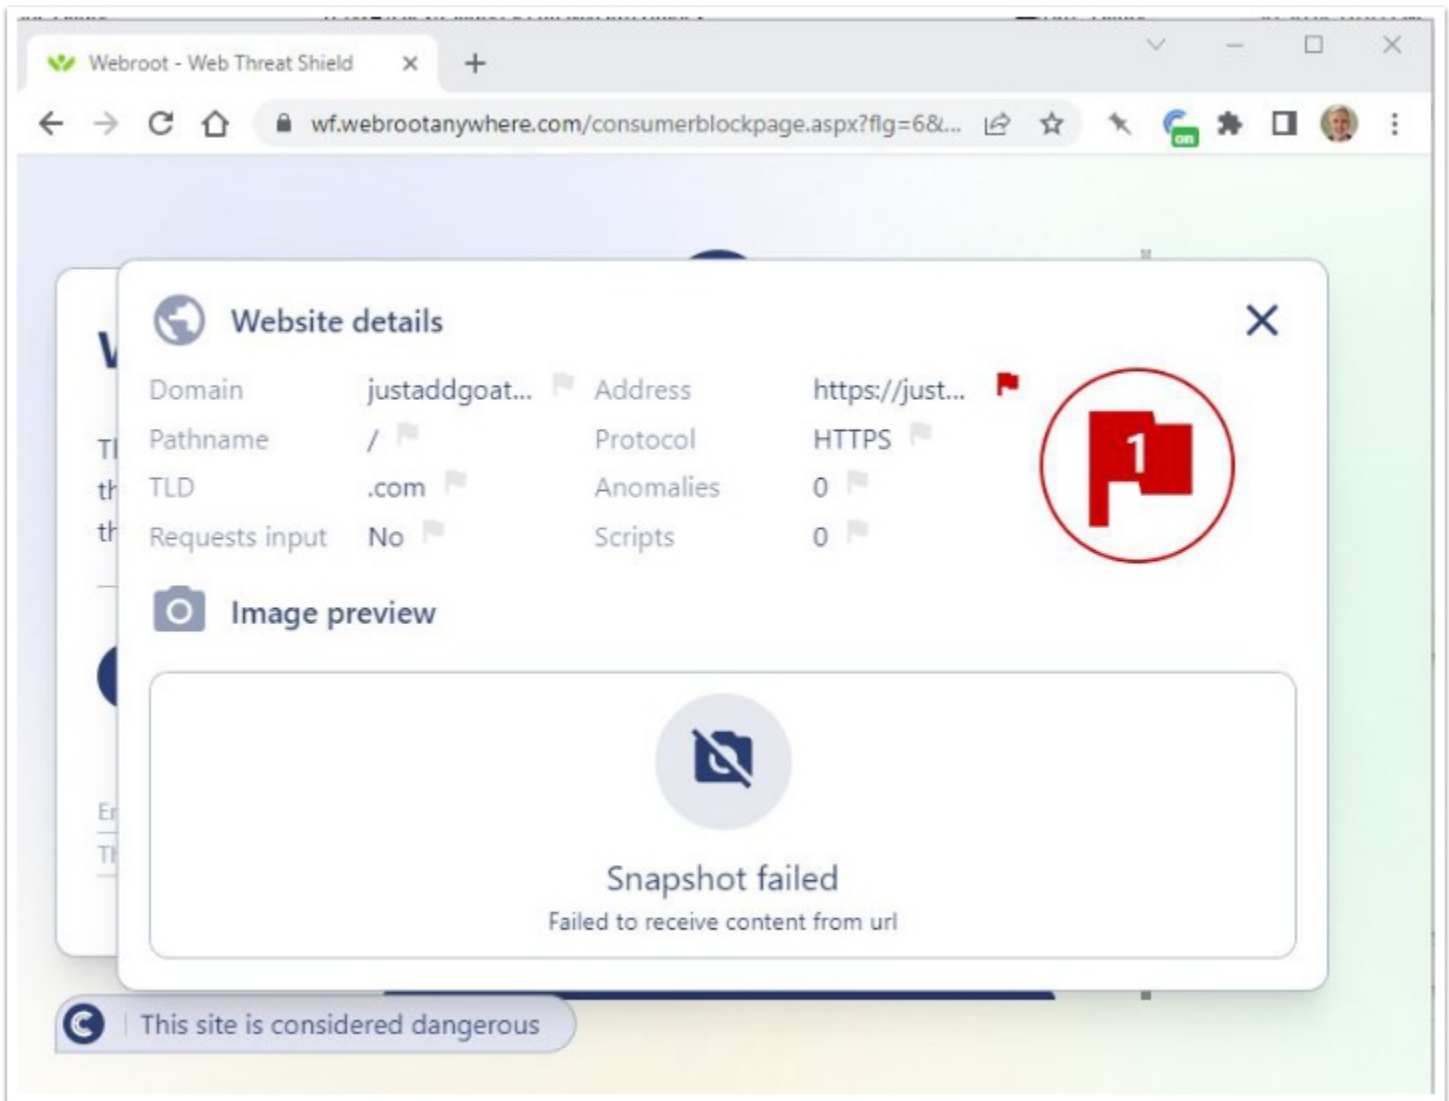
Webroot - Web Threat Shield

wf.webrootanywhere.com/consumerblockpage.aspx?flg=6&...

Website details

| Domain | justaddgoat... | Address | https://just... |
|---|---|---|---|
| Pathname | / | Protocol | HTTPS |
| TLD | .com | Anomalies | 0 |
| Requests input | No | Scripts | 0 |

1

Image preview

Snapshot failed

Failed to receive content from url

This site is considered dangerous